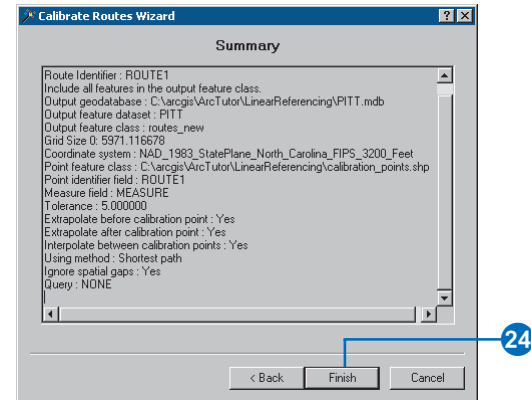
Calibrate Routes Wizard

? X

Summary

Route Identifier : ROUTE1
Include all features in the output feature class.
Output geodatabase : C:\arcgis\ArcTutor\LinearReferencing\PITT.mdb
Output feature dataset : PITT
Output feature class : routes_new
Grid Size 0: 5971.116678
Coordinate system : NAD_1983_StatePlane_North_Carolina_FIPS_3200_Feet
Point feature class : C:\arcgis\ArcTutor\LinearReferencing\calibration_points.shp
Point identifier field : ROUTE1
Measure field : MEASURE
Tolerance : 5.000000
Extrapolate before calibration point : Yes
Extrapolate after calibration point : Yes
Interpolate between calibration points : Yes
Using method : Shortest path
Ignore spatial gaps : Yes
Query : NONE

24

< Back Finish Cancel